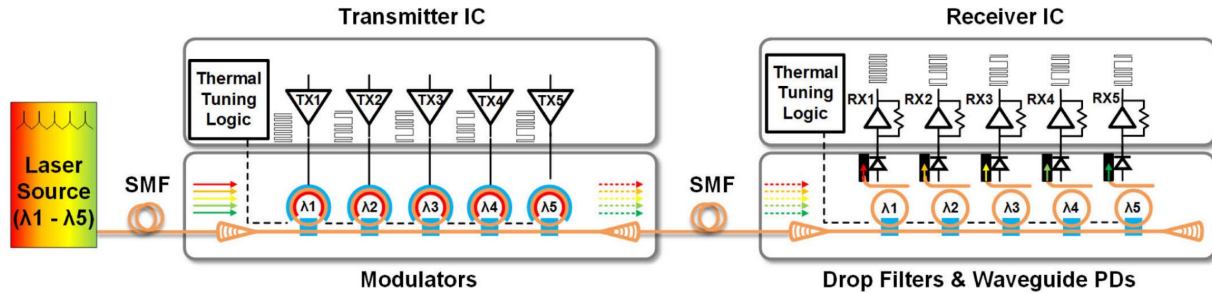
Transmitter IC

Receiver IC

Thermal Tuning Logic

TX1 TX2 TX3 TX4 TX5

Thermal Tuning Logic

RX1 RX2 RX3 RX4 RX5

Laser Source (λ1 - λ5)

SMF

λ1 λ2 λ3 λ4 λ5

SMF

λ1 λ2 λ3 λ4 λ5

Modulators

Drop Filters & Waveguide PDs